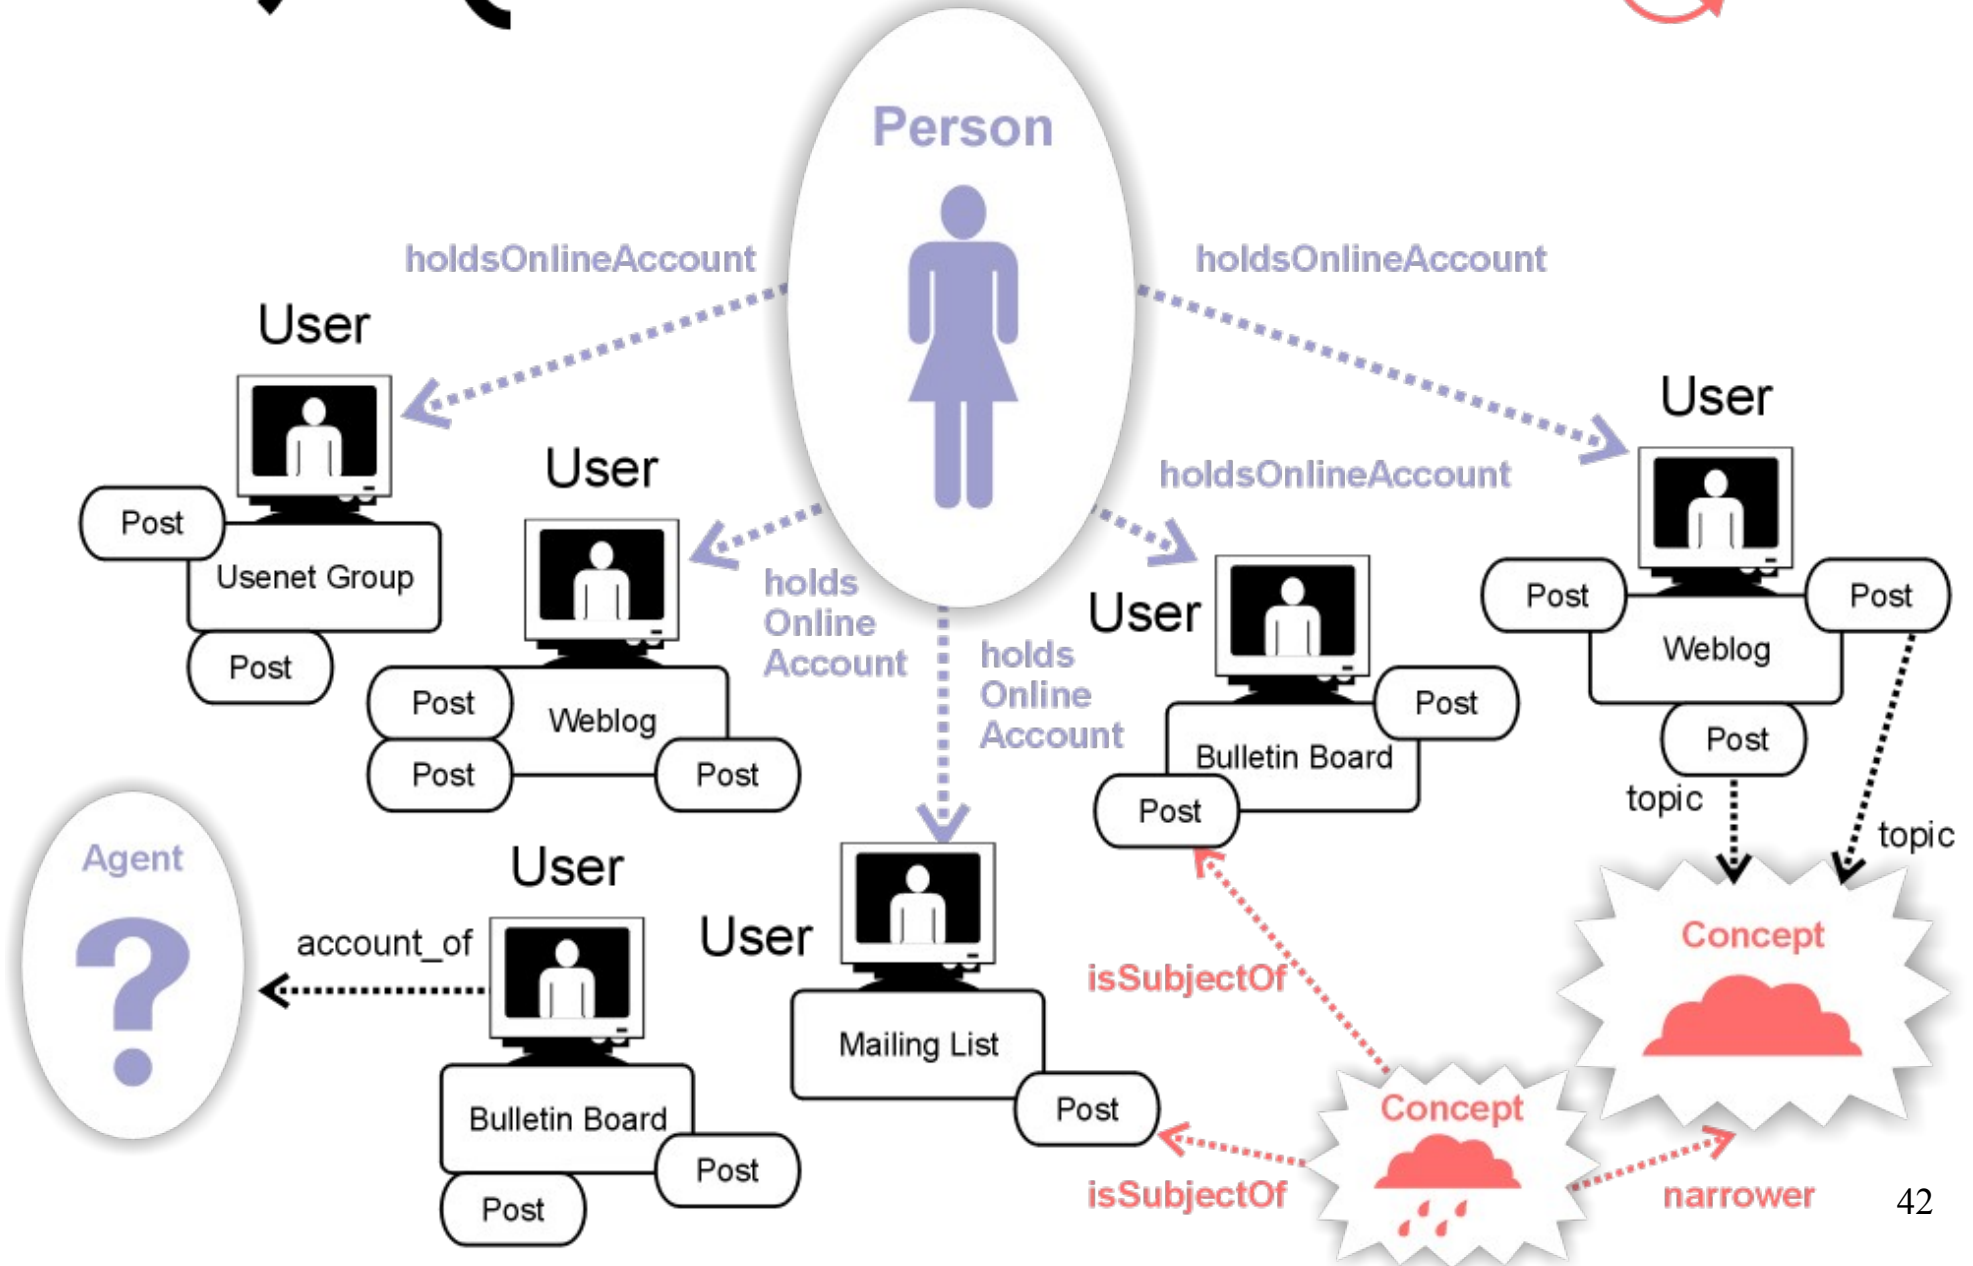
Person

holdsOnlineAccount

holdsOnlineAccount

User

Post

Usenet Group

Post

User

Post

Weblog

Post

Post

holds Online Account

holds Online Account

holdsOnlineAccount

User

Post

Bulletin Board

Post

User

Post

Weblog

Post

Post

topic

topic

Agent

?

account_of

User

Bulletin Board

Post

Post

User

Mailing List

Post

isSubjectOf

isSubjectOf

Concept

Concept

narrower

42